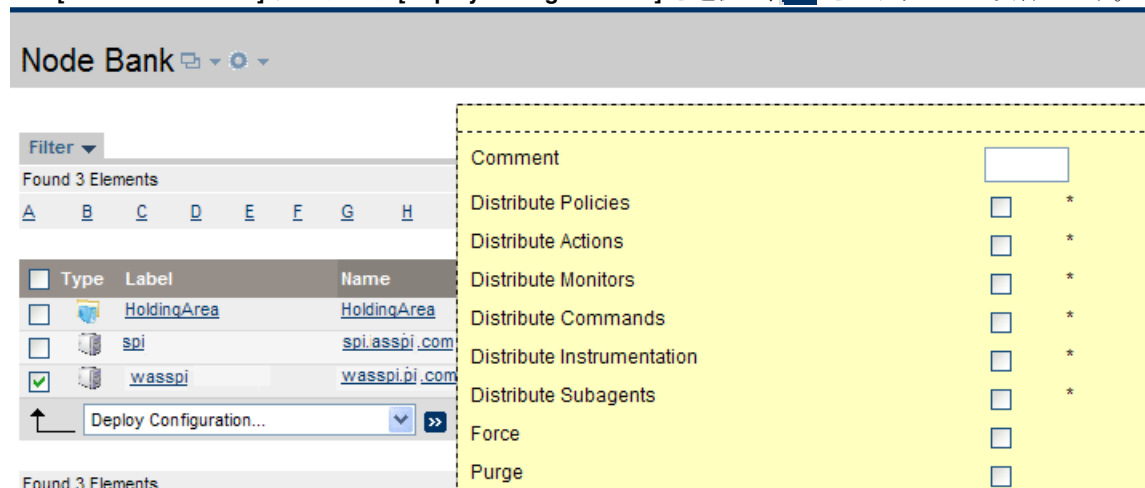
Node Bank

Filter

Found 3 Elements

A B C D E F G H

| | Type | Label | Name |
|---|---|---|---|
| | | HoldingArea | HoldingArea |
| | | spi | spi.asspi.com |
| | | wasspi | wasspi.pi.com |

Deploy Configuration...

Found 3 Elements

Comment
Distribute Policies *
Distribute Actions *
Distribute Monitors *
Distribute Commands *
Distribute Instrumentation *
Distribute Subagents *
Force
Purge